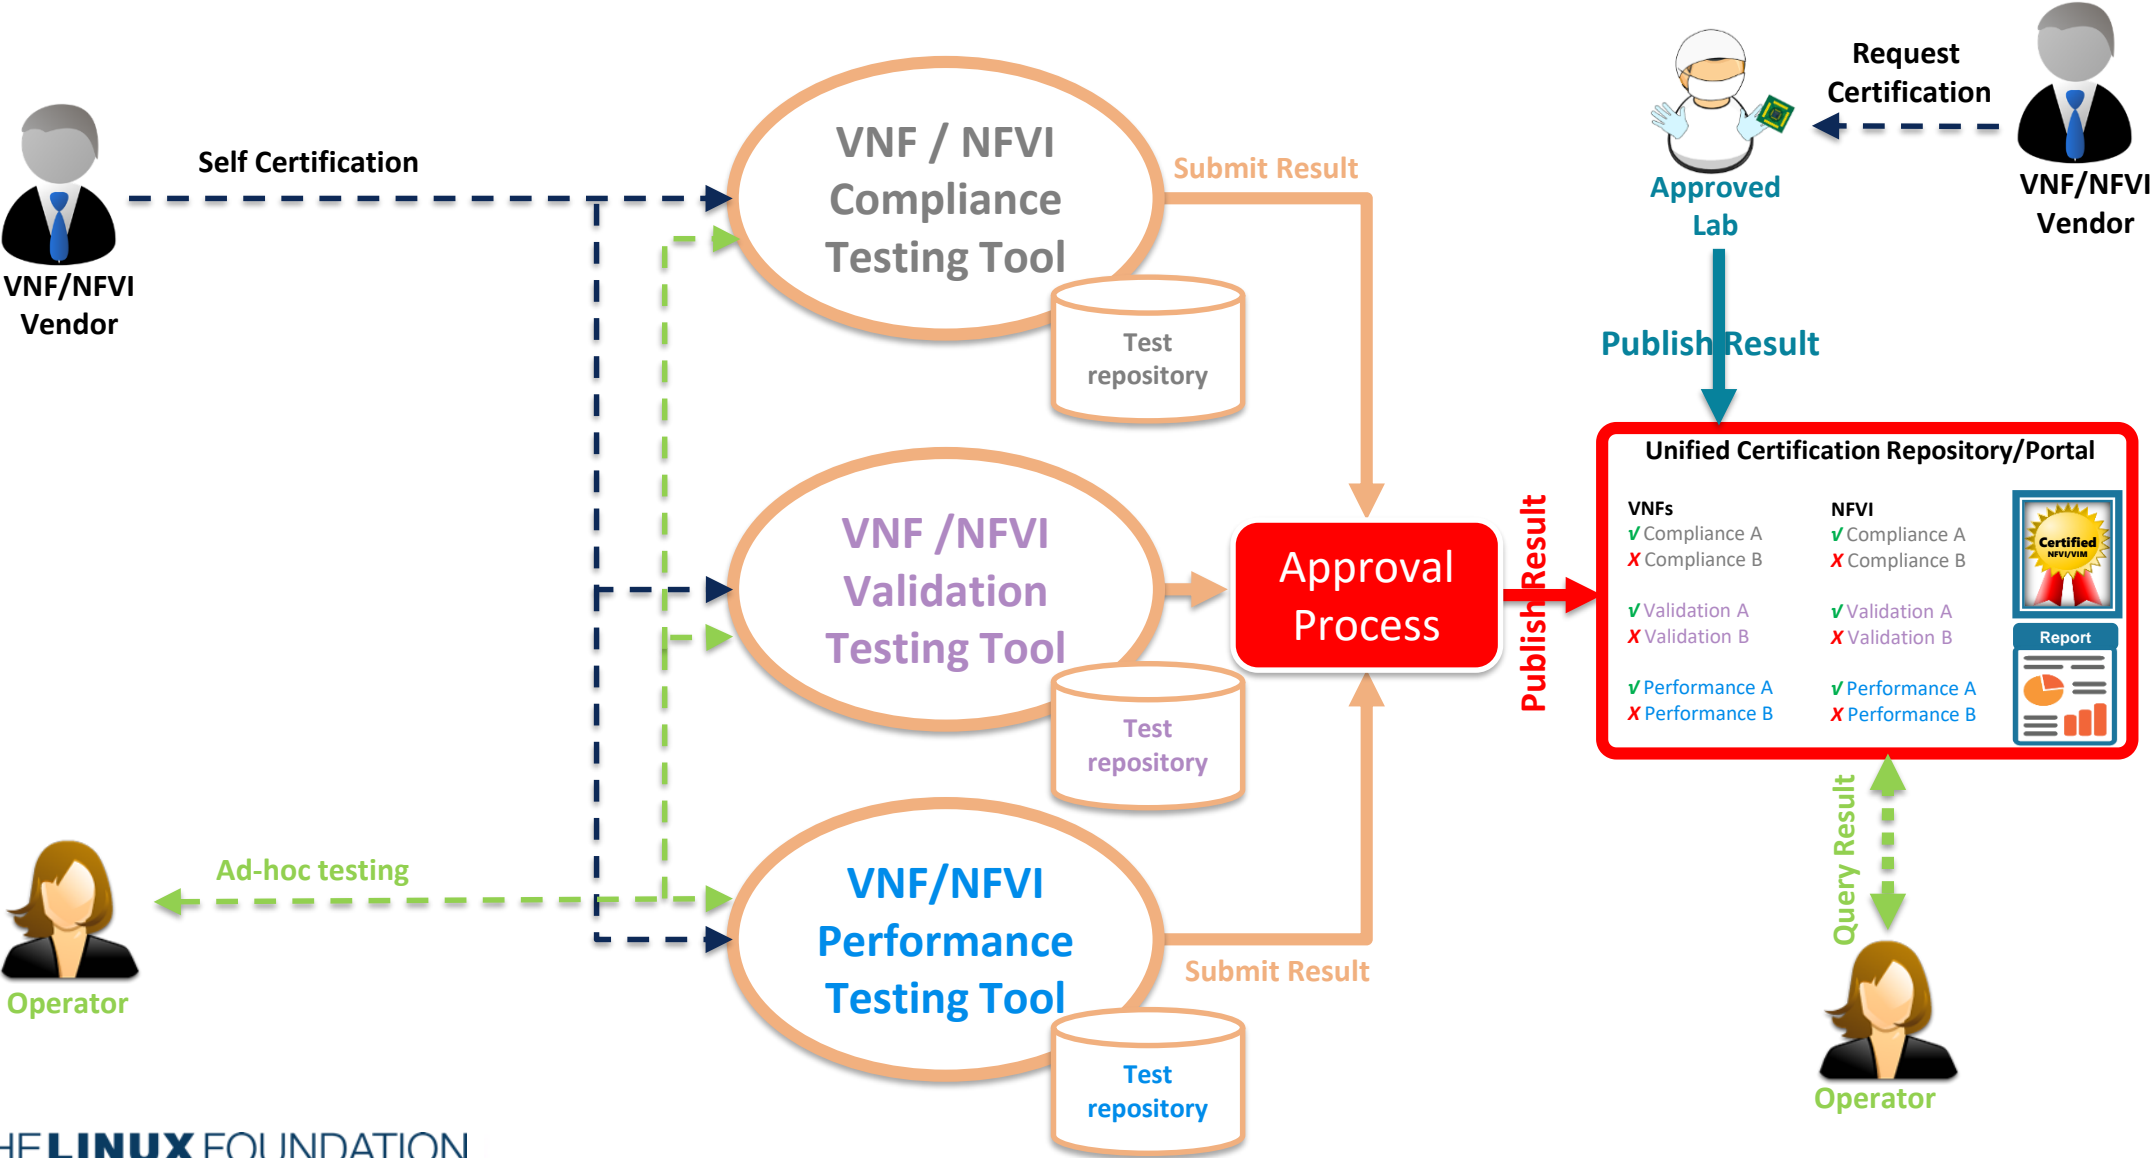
VNF/NFVI Vendor

Self Certification

VNF / NFVI Compliance Testing Tool

Test repository

Submit Result

Approved Lab

Request Certification

VNF/NFVI Vendor

Publish Result

VNF /NFVI Validation Testing Tool

Test repository

Approval Process

Publish Result

Unified Certification Repository/Portal

VNFs
√ Compliance A
X Compliance B

√ Validation A
X Validation B

√ Performance A
X Performance B

NFVI
√ Compliance A
X Compliance B

√ Validation A
X Validation B

√ Performance A
X Performance B

Certified NFVI/VIM

Report

Ad-hoc testing

Operator

VNF/NFVI Performance Testing Tool

Test repository

Submit Result

Query Result

Operator

HE LINUX FOUNDATION